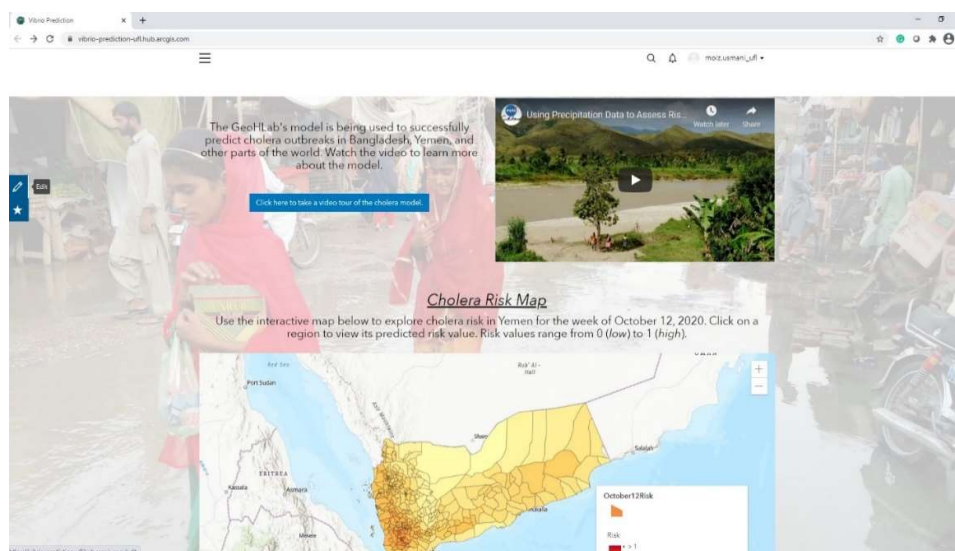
Vibrio Prediction × +

vibrio-prediction-ufl.hub.arcgis.com

moiz.usmani_ufl

The GeoHLab's model is being used to successfully predict cholera outbreaks in Bangladesh, Yemen, and other parts of the world. Watch the video to learn more about the model.

Edit

Click here to take a video tour of the cholera model.

Using Precipitation Data to Assess Ris...

Watch later

Share

Cholera Risk Map

Use the interactive map below to explore cholera risk in Yemen for the week of October 12, 2020. Click on a region to view its predicted risk value. Risk values range from 0 (low) to 1 (high).

Red Sea

Port Sudan

Rub' Al-Hali

Sharurah

Salalah

ERITREA

Kassala

Asmara

Mekele

Mukalla

October12Risk

Risk

> 1